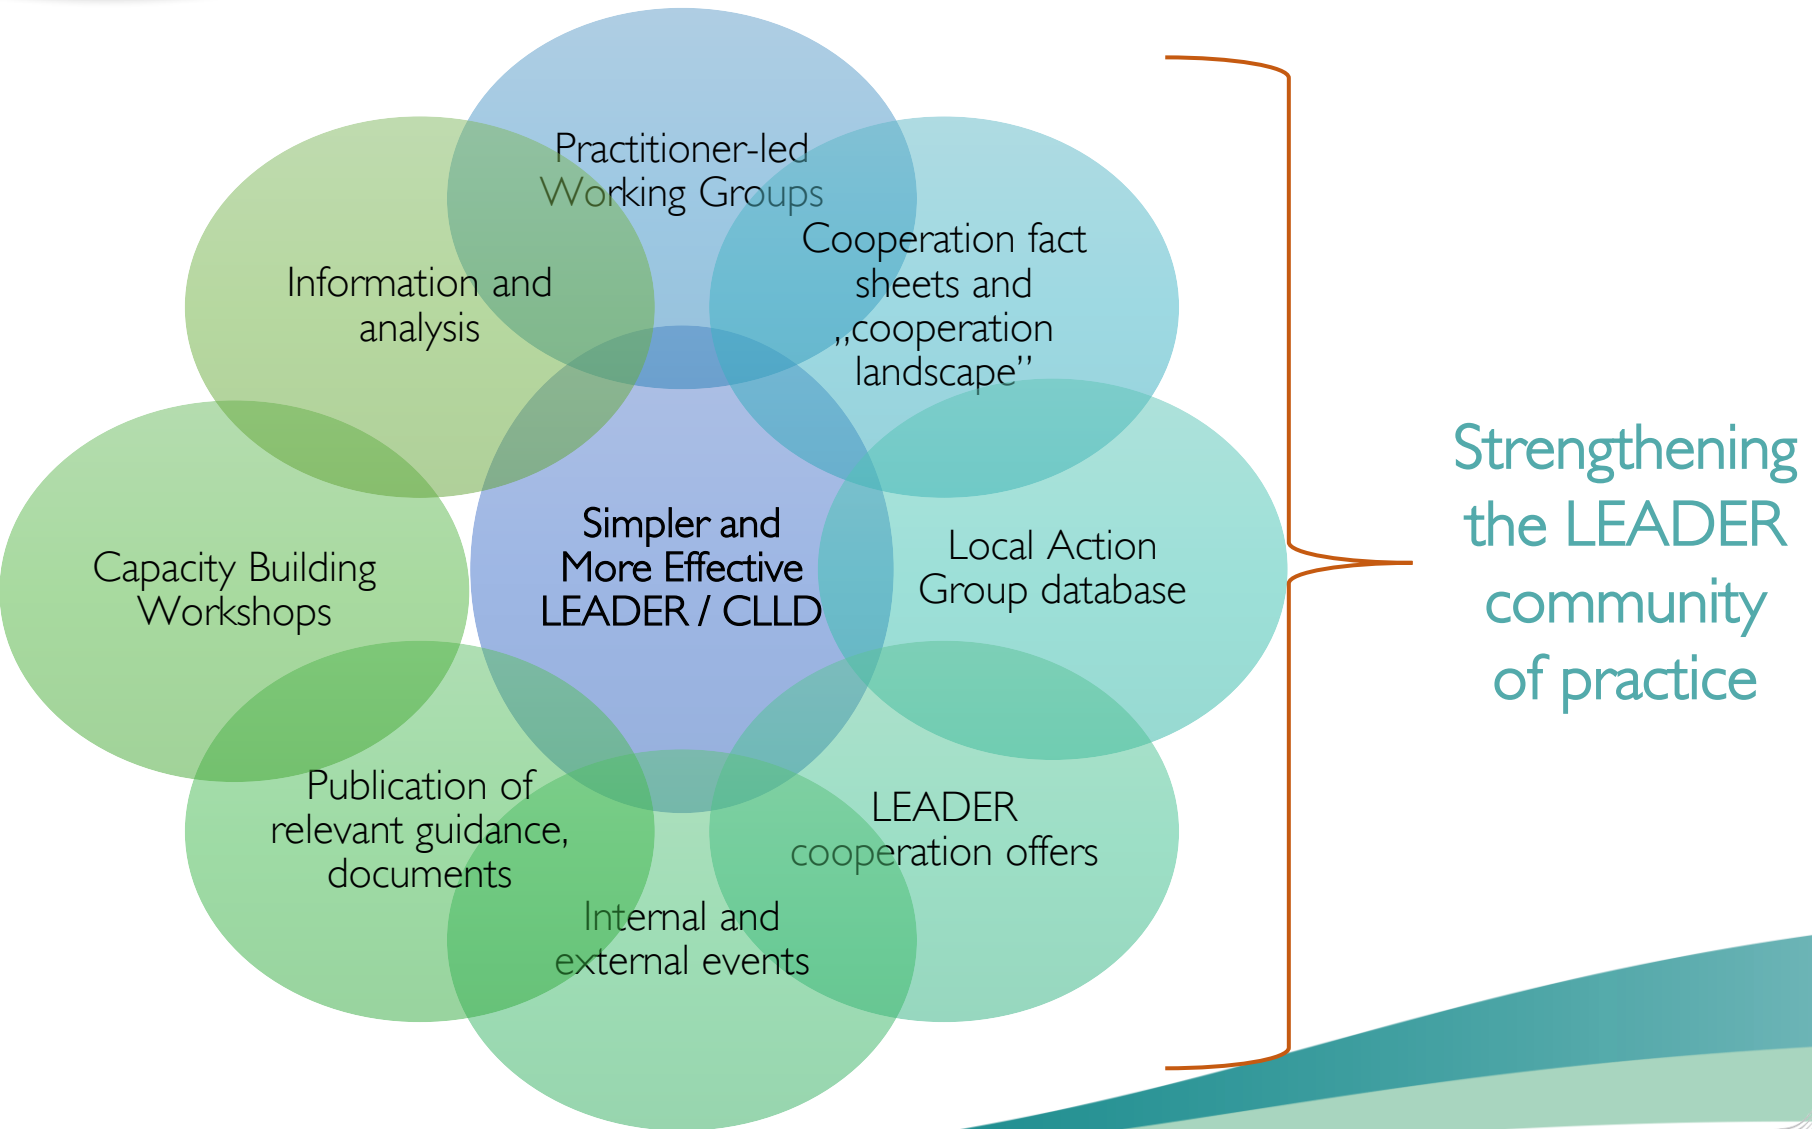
Practitioner-led Working Groups

Cooperation fact sheets and „cooperation landscape"

Information and analysis

Simpler and More Effective LEADER / CLLD

Capacity Building Workshops

Local Action Group database

Publication of relevant guidance, documents

LEADER cooperation offers

Internal and external events

Strengthening the LEADER community of practice